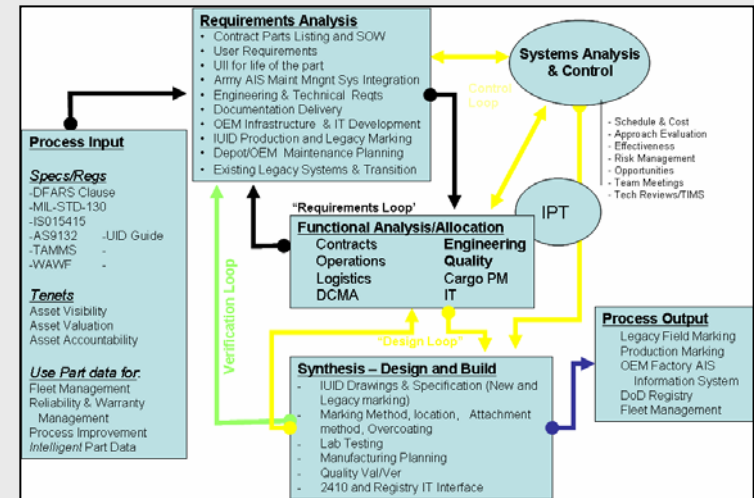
Requirements Analysis
- Contract Parts Listing and SOW
- User Requirements
- UII for life of the part
- Army AIS Maint Mngnt Sys Integration
- Engineering & Technical Reqts
- Documentation Delivery
- OEM Infrastructure & IT Development
- IUID Production and Legacy Marking
- Depot/OEM Maintenance Planning
- Existing Legacy Systems & Transition

Systems Analysis & Control

Control Loop

- Schedule & Cost
- Approach Evaluation
- Effectiveness
- Risk Management
- Opportunities
- Team Meetings
- Tech Reviews/TIMS

IPT

Process Input

Specs/Regs
-DFARS Clause
-MIL-STD-130
-IS015415
-AS9132 -UID Guide
-TAMMS -
-WAWF -

Tenets
Asset Visibility
Asset Valuation
Asset Accountability

Use Part data for:
Fleet Management
Reliability & Warranty Management
Process Improvement
Intelligent Part Data

"Requirements Loop"

Functional Analysis/Allocation
| Contracts | Engineering |
|---|---|
| Operations | Quality |
| Logistics | Cargo PM |
| DCMA | IT |

Verification Loop

"Design Loop"

Synthesis – Design and Build
- IUID Drawings & Specification (New and Legacy marking)
- Marking Method, location, Attachment method, Overcoating
- Lab Testing
- Manufacturing Planning
- Quality Val/Ver
- 2410 and Registry IT Interface

Process Output
Legacy Field Marking
Production Marking
OEM Factory AIS Information System
DoD Registry
Fleet Management